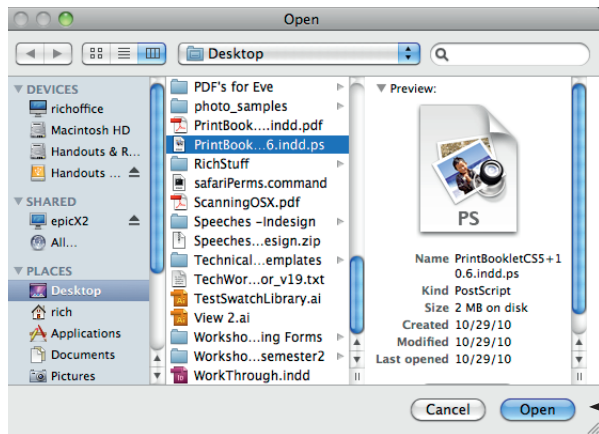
Open

Desktop

▼ DEVICES
richoffice
Macintosh HD
Handouts & R...
Handouts ...

▼ SHARED
epicX2
All...

▼ PLACES
Desktop
rich
Applications
Documents
Pictures

PDF's for Eve
photo_samples
PrintBook....indd.pdf
PrintBook...6.indd.ps
RichStuff
safariPerms.command
ScanningOSX.pdf
Speeches –Indesign
Speeches...esign.zip
Technical...emplates
TechWor...or_v19.txt
TestSwatchLibrary.ai
View 2.ai
Worksho...ing Forms
Worksho...semester2
WorkThrough.indd

▼ Preview:

PS

Name PrintBookletCS5+10.6.indd.ps
Kind PostScript
Size 2 MB on disk
Created 10/29/10
Modified 10/29/10
Last opened 10/29/10

Cancel
Open